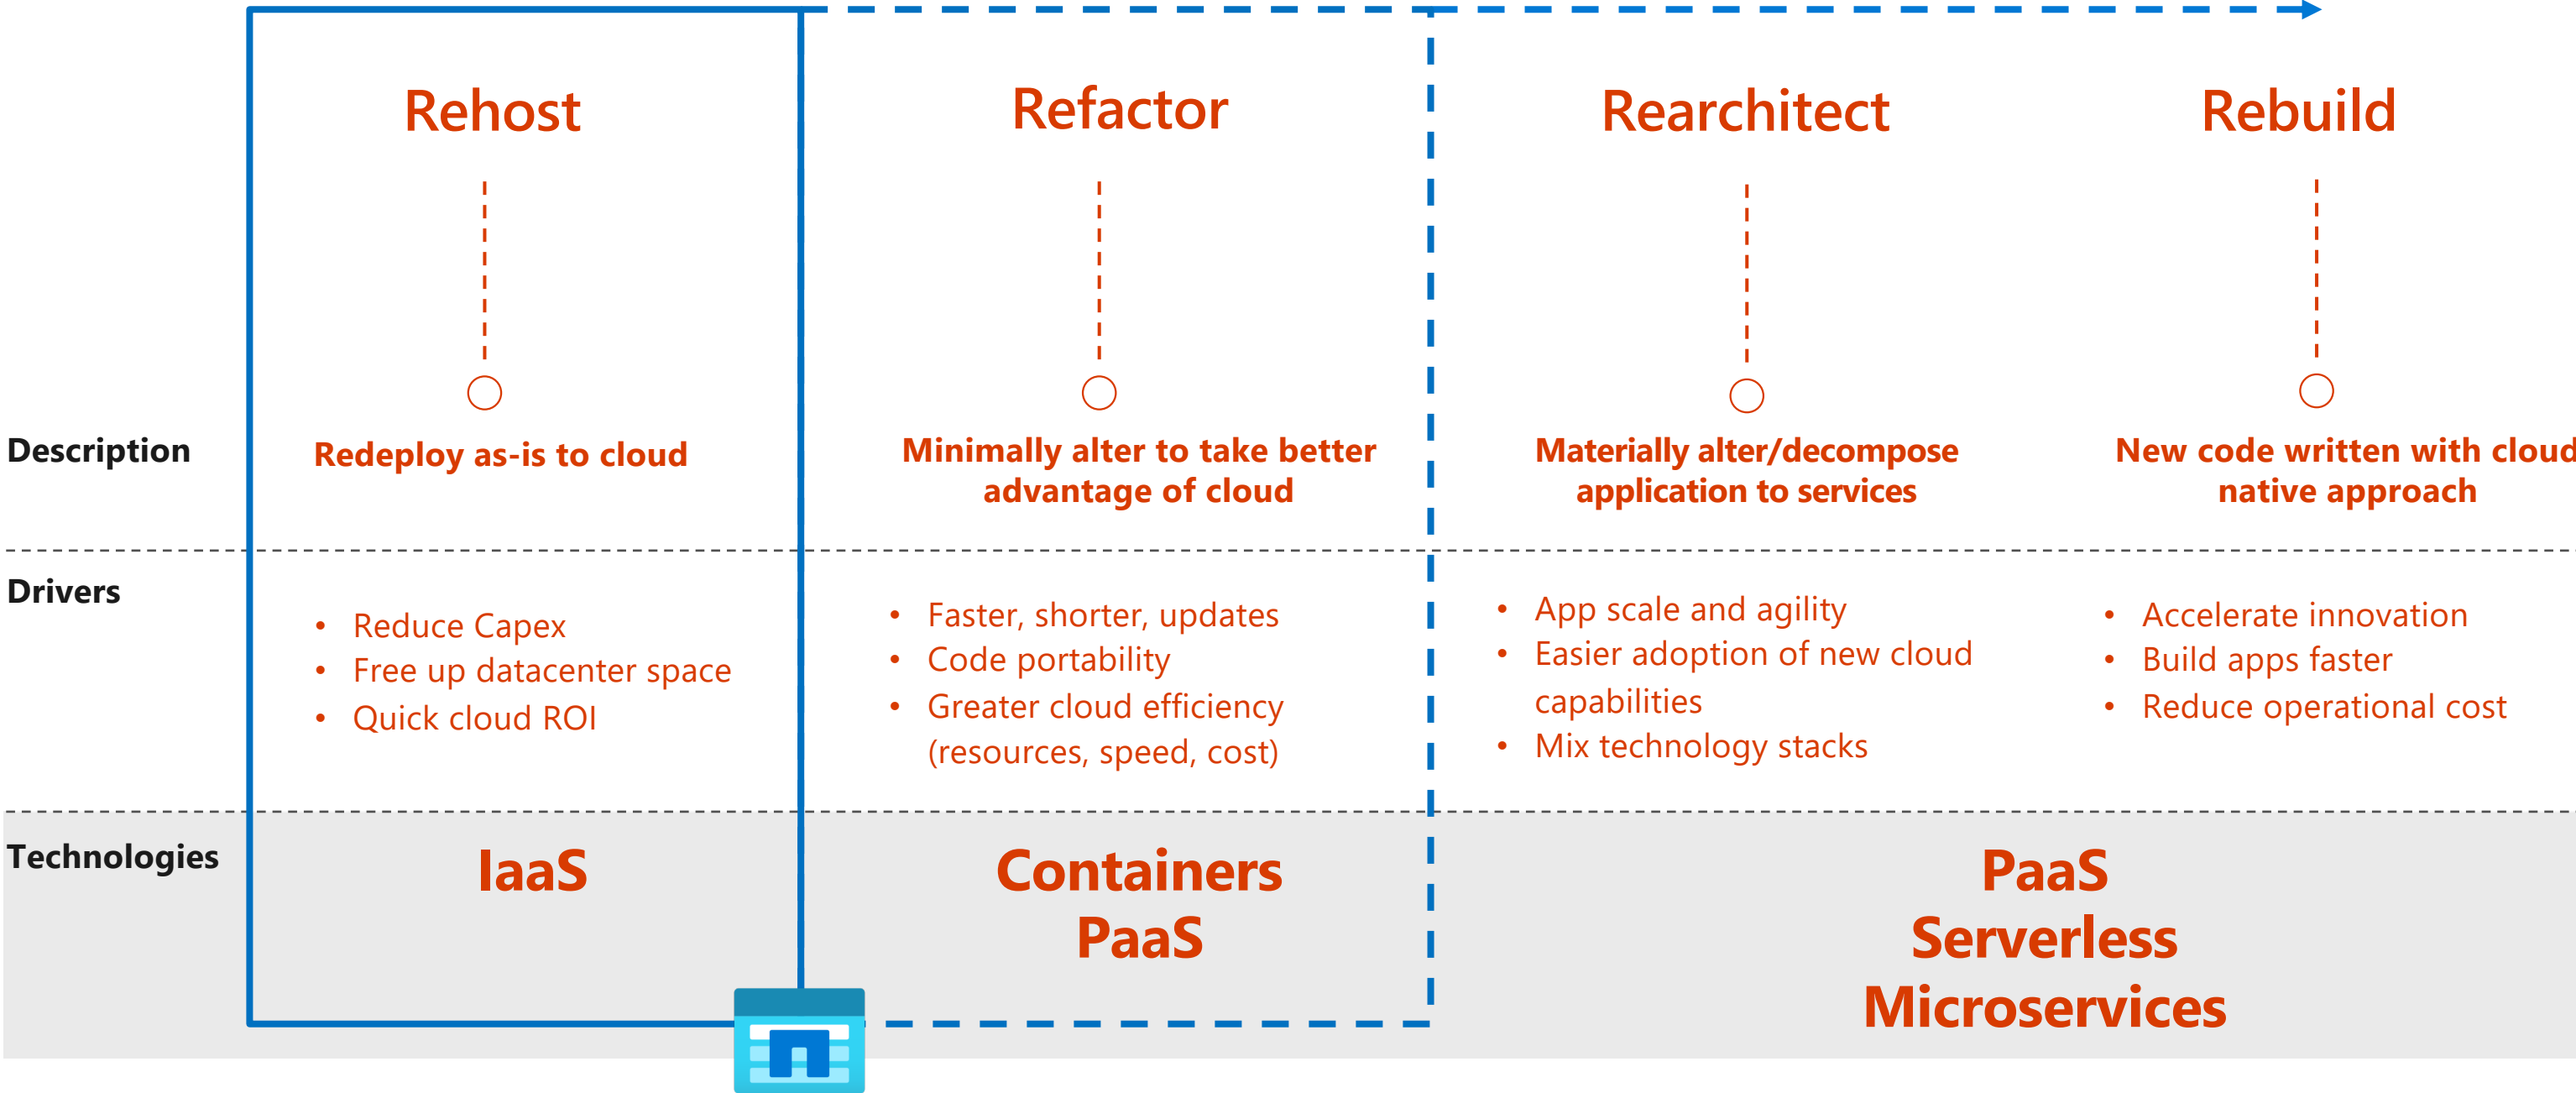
Rehost

Refactor

Rearchitect

Rebuild

Description

Redeploy as-is to cloud

Minimally alter to take better advantage of cloud

Materially alter/decompose application to services

New code written with cloud native approach

Drivers

- Reduce Capex
- Free up datacenter space
- Quick cloud ROI

- Faster, shorter, updates
- Code portability
- Greater cloud efficiency (resources, speed, cost)

- App scale and agility
- Easier adoption of new cloud capabilities
- Mix technology stacks

- Accelerate innovation
- Build apps faster
- Reduce operational cost

Technologies

IaaS

Containers
PaaS

PaaS
Serverless
Microservices